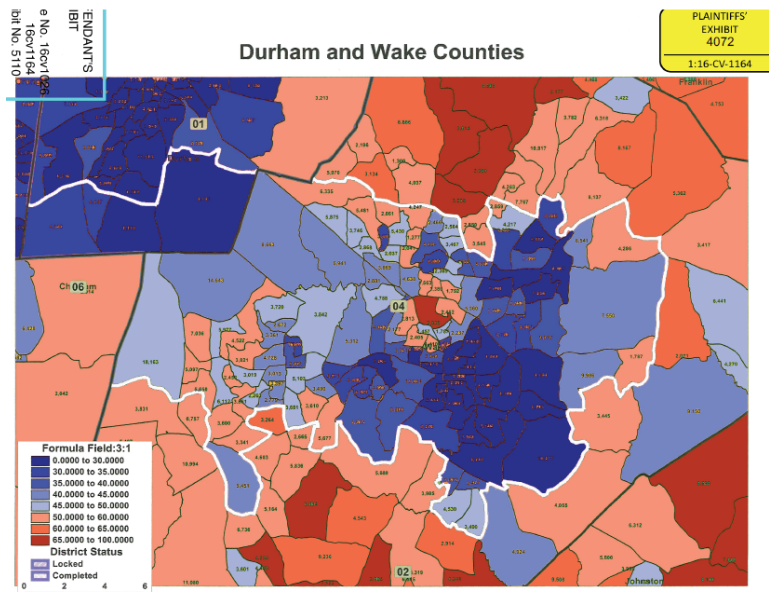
ENDANTS
IBIT
e No. 16cv1026
16cv1164
ibit No. 5110

PLAINTIFFS'
EXHIBIT
4072
1:16-CV-1164

Durham and Wake Counties

01

06

04

02

Franklin

Johnston

Formula Field:3:1
0.0000 to 30.0000
30.0000 to 35.0000
35.0000 to 40.0000
40.0000 to 45.0000
45.0000 to 50.0000
50.0000 to 60.0000
60.0000 to 65.0000
65.0000 to 100.0000
District Status
Locked
Completed
0 2 4 6